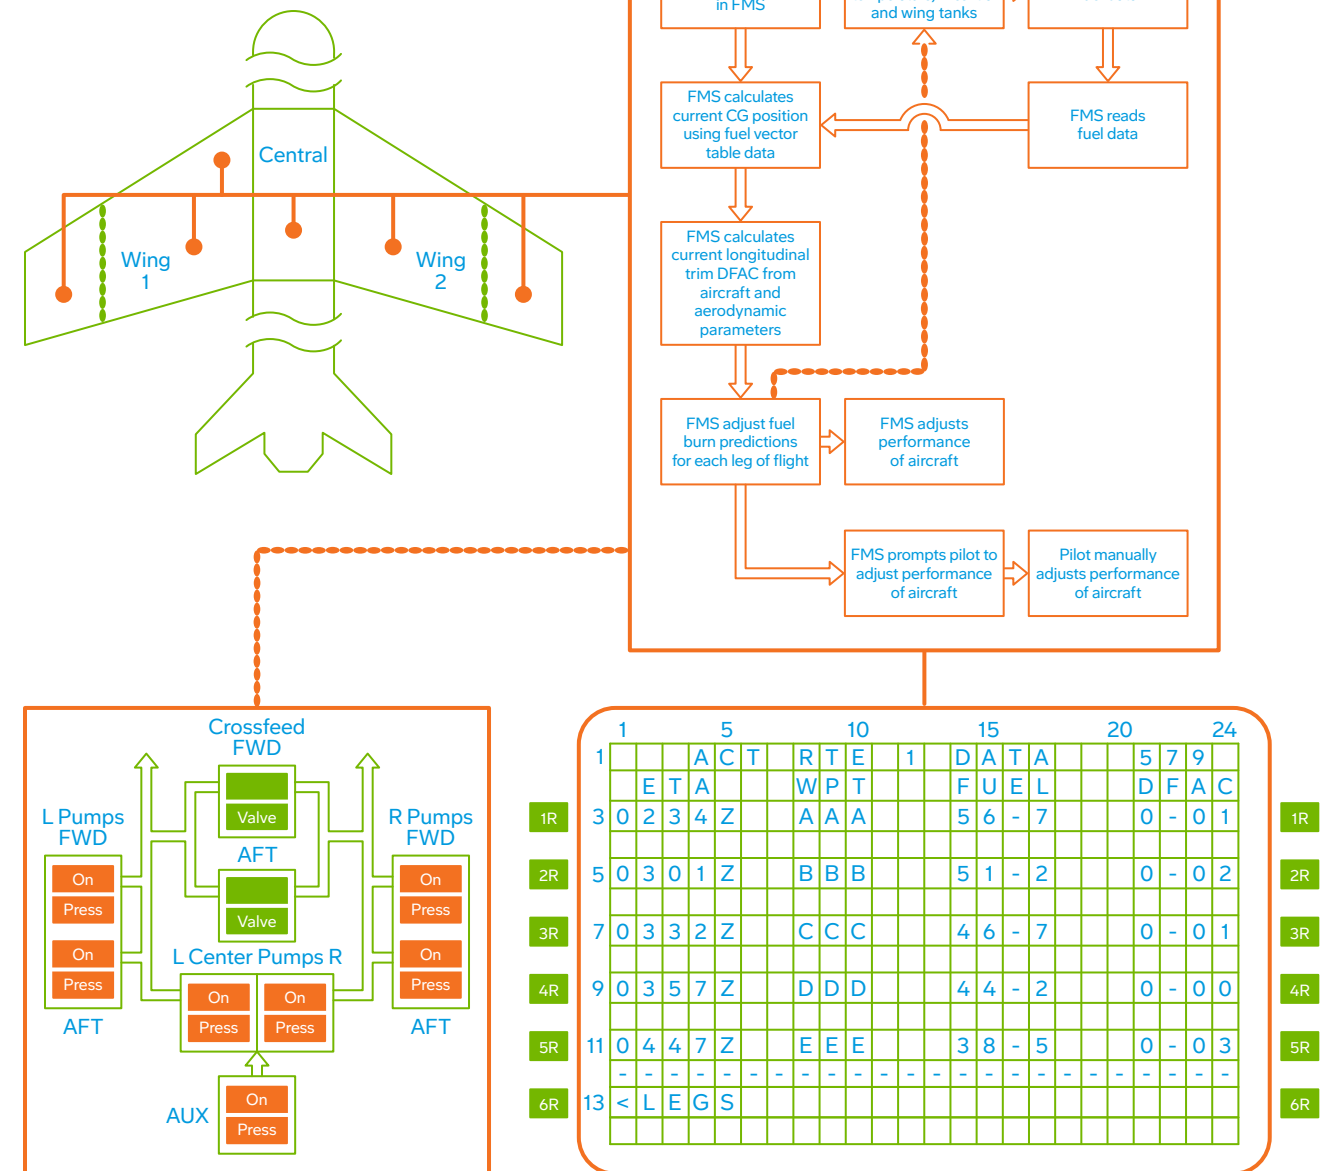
in FMS

and wing tanks

FMS calculates current CG position using fuel vector table data

FMS reads fuel data

FMS calculates current longitudinal trim DFAC from aircraft and aerodynamic parameters

FMS adjust fuel burn predictions for each leg of flight

FMS adjusts performance of aircraft

FMS prompts pilot to adjust performance of aircraft

Pilot manually adjusts performance of aircraft

Central

Wing 1

Wing 2

Crossfeed FWD

Valve

AFT

Valve

L Pumps FWD

On
Press
On
Press

AFT

R Pumps FWD

On
Press
On
Press

AFT

L Center Pumps R

On
Press
On
Press

AUX

On
Press

| | 1 | | | | 5 | | | | | 10 | | | | | 15 | | | | | 20 | | | | 24 |
|---|---|---|---|---|---|---|---|---|---|---|---|---|---|---|---|---|---|---|---|---|---|---|---|---|
| 1 | | | | A | C | T | | R | T | E | | 1 | | D | A | T | A | | | | 5 | 7 | 9 | |
| | | E | T | A | | | | W | P | T | | | | F | U | E | L | | | | D | F | A | C |
| 3 | 0 | 2 | 3 | 4 | Z | | | A | A | A | | | | 5 | 6 | - | 7 | | | | 0 | - | 0 | 1 |
| 5 | 0 | 3 | 0 | 1 | Z | | | B | B | B | | | | 5 | 1 | - | 2 | | | | 0 | - | 0 | 2 |
| 7 | 0 | 3 | 3 | 2 | Z | | | C | C | C | | | | 4 | 6 | - | 7 | | | | 0 | - | 0 | 1 |
| 9 | 0 | 3 | 5 | 7 | Z | | | D | D | D | | | | 4 | 4 | - | 2 | | | | 0 | - | 0 | 0 |
| 11 | 0 | 4 | 4 | 7 | Z | | | E | E | E | | | | 3 | 8 | - | 5 | | | | 0 | - | 0 | 3 |
| | - | - | - | - | - | - | - | - | - | - | - | - | - | - | - | - | - | - | - | - | - | - | - | - |
| 13 | < | L | E | G | S | | | | | | | | | | | | | | | | | | | |

1R 2R 3R 4R 5R 6R

1R 2R 3R 4R 5R 6R